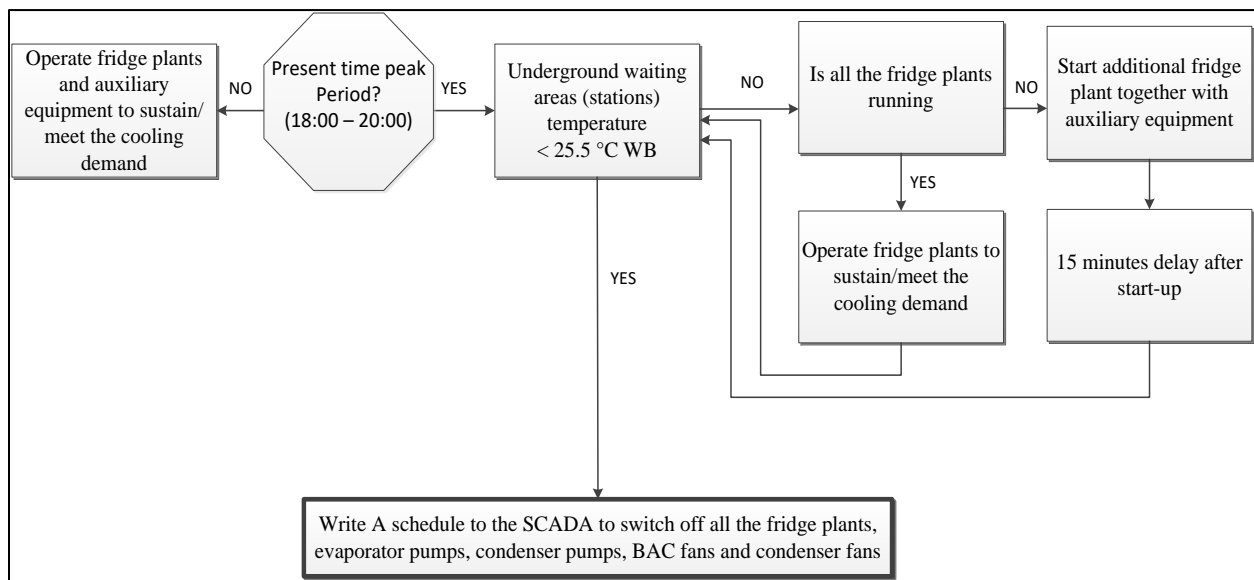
Operate fridge plants and auxiliary equipment to sustain/ meet the cooling demand

NO

Present time peak Period? (18:00 – 20:00)

YES

Underground waiting areas (stations) temperature < 25.5 °C WB

NO

Is all the fridge plants running

NO

Start additional fridge plant together with auxiliary equipment

YES

Operate fridge plants to sustain/meet the cooling demand

15 minutes delay after start-up

YES

Write A schedule to the SCADA to switch off all the fridge plants, evaporator pumps, condenser pumps, BAC fans and condenser fans